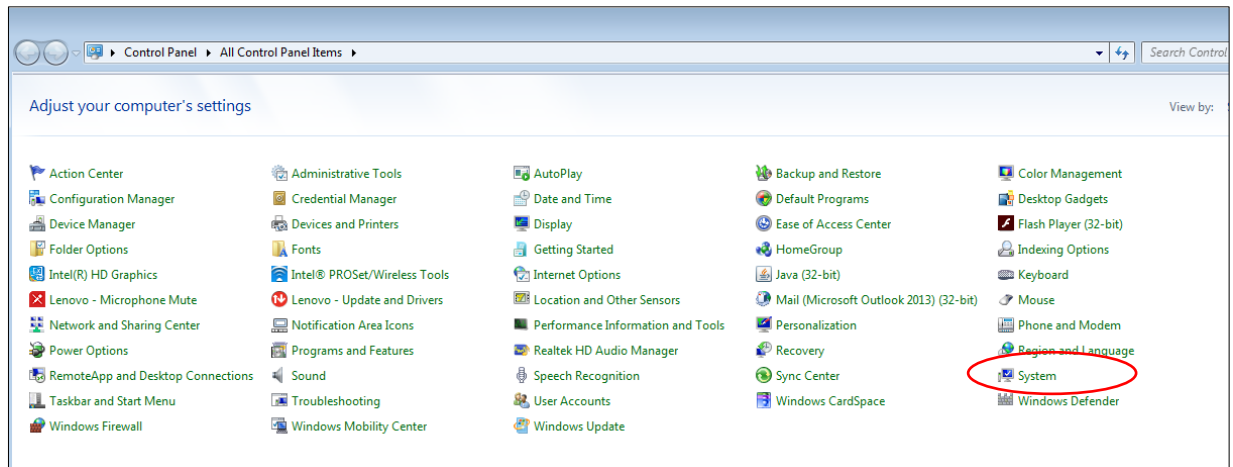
Control Panel ▸ All Control Panel Items ▸

Search Control

Adjust your computer's settings

View by:

Action Center
Configuration Manager
Device Manager
Folder Options
Intel(R) HD Graphics
Lenovo - Microphone Mute
Network and Sharing Center
Power Options
RemoteApp and Desktop Connections
Taskbar and Start Menu
Windows Firewall

Administrative Tools
Credential Manager
Devices and Printers
Fonts
Intel® PROSet/Wireless Tools
Lenovo - Update and Drivers
Notification Area Icons
Programs and Features
Sound
Troubleshooting
Windows Mobility Center

AutoPlay
Date and Time
Display
Getting Started
Internet Options
Location and Other Sensors
Performance Information and Tools
Realtek HD Audio Manager
Speech Recognition
User Accounts
Windows Update

Backup and Restore
Default Programs
Ease of Access Center
HomeGroup
Java (32-bit)
Mail (Microsoft Outlook 2013) (32-bit)
Personalization
Recovery
Sync Center
Windows CardSpace

Color Management
Desktop Gadgets
Flash Player (32-bit)
Indexing Options
Keyboard
Mouse
Phone and Modem
Region and Language
System
Windows Defender